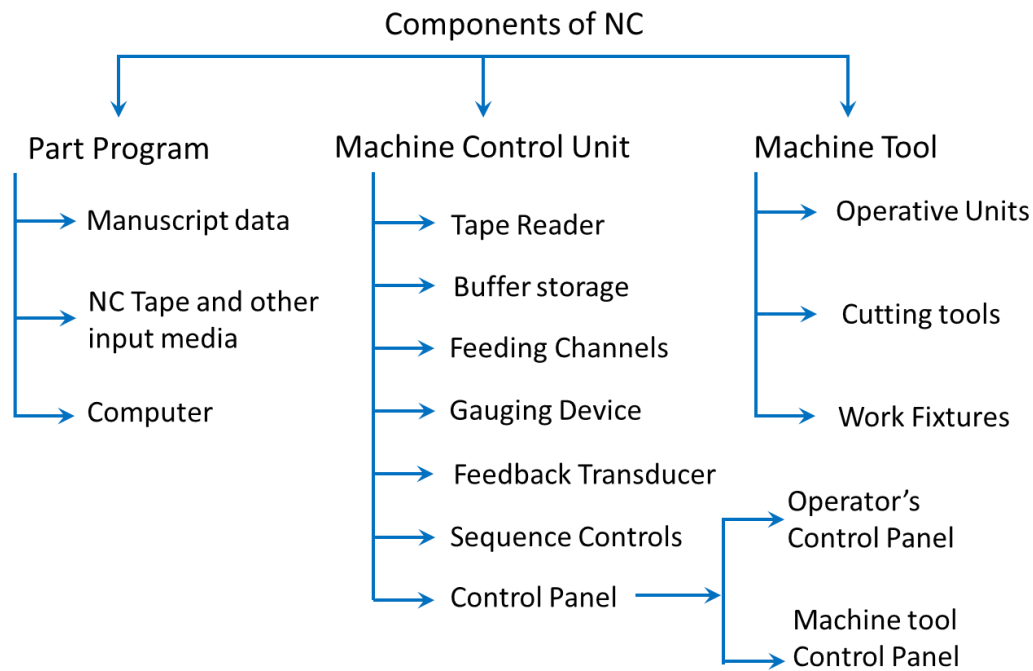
Components of NC

Part Program

Manuscript data

NC Tape and other input media

Computer

Machine Control Unit

Tape Reader

Buffer storage

Feeding Channels

Gauging Device

Feedback Transducer

Sequence Controls

Control Panel

Operator's Control Panel

Machine tool Control Panel

Machine Tool

Operative Units

Cutting tools

Work Fixtures